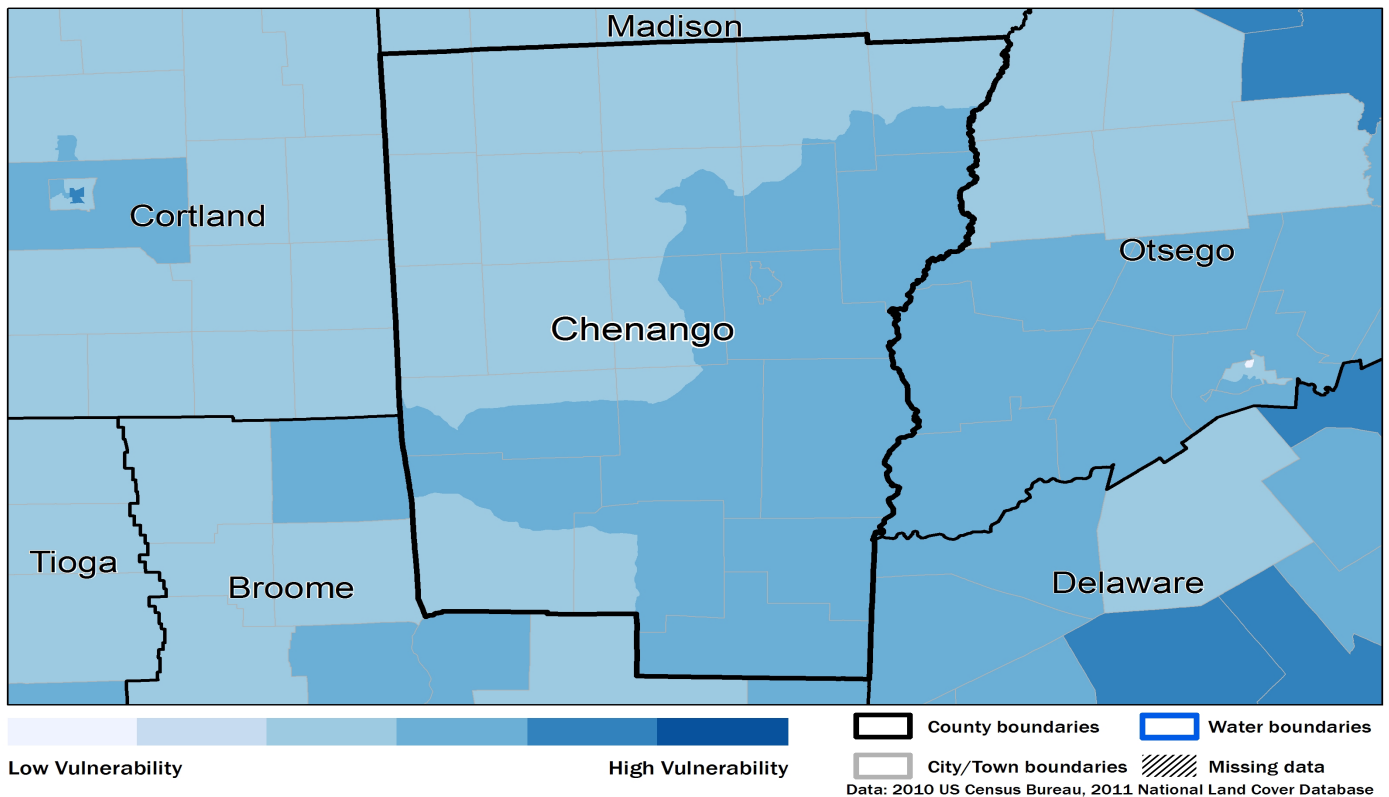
Madison

Cortland

Chenango

Otsego

Tioga

Broome

Delaware

Low Vulnerability

High Vulnerability

County boundaries

Water boundaries

City/Town boundaries

Missing data

Data: 2010 US Census Bureau, 2011 National Land Cover Database